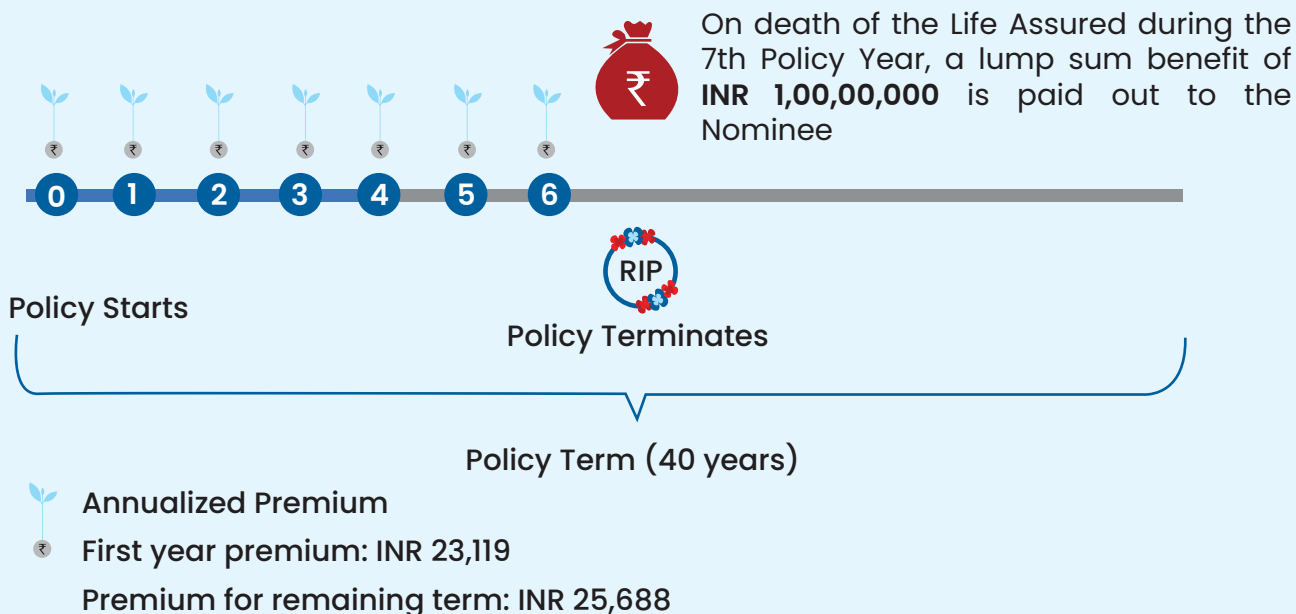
₹

On death of the Life Assured during the 7th Policy Year, a lump sum benefit of **INR 1,00,00,000** is paid out to the Nominee

₹ ₹ ₹ ₹ ₹ ₹ ₹

0 1 2 3 4 5 6

RIP

Policy Starts

Policy Terminates

Policy Term (40 years)

Annualized Premium

₹ First year premium: INR 23,119

Premium for remaining term: INR 25,688